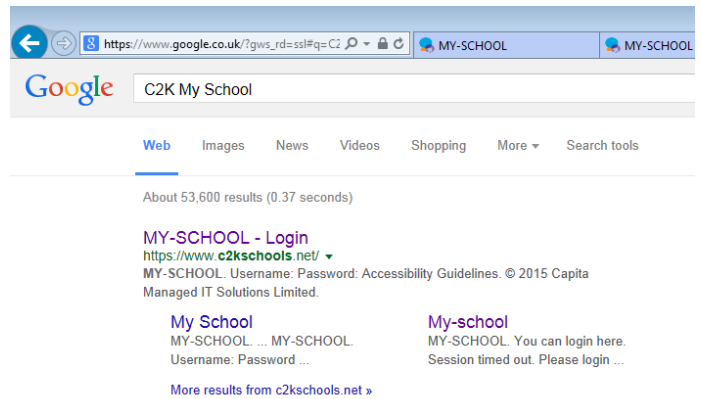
https://www.google.co.uk/?gws_rd=ssl#q=C2

MY-SCHOOL

MY-SCHOOL

Google

C2K My School

Web Images News Videos Shopping More Search tools

About 53,600 results (0.37 seconds)

MY-SCHOOL - Login
https://www.c2kschools.net/

MY-SCHOOL. Username: Password: Accessibility Guidelines. © 2015 Capita Managed IT Solutions Limited.

My School
MY-SCHOOL. ... MY-SCHOOL. Username: Password ...

My-school
MY-SCHOOL. You can login here. Session timed out. Please login ...

More results from c2kschools.net »